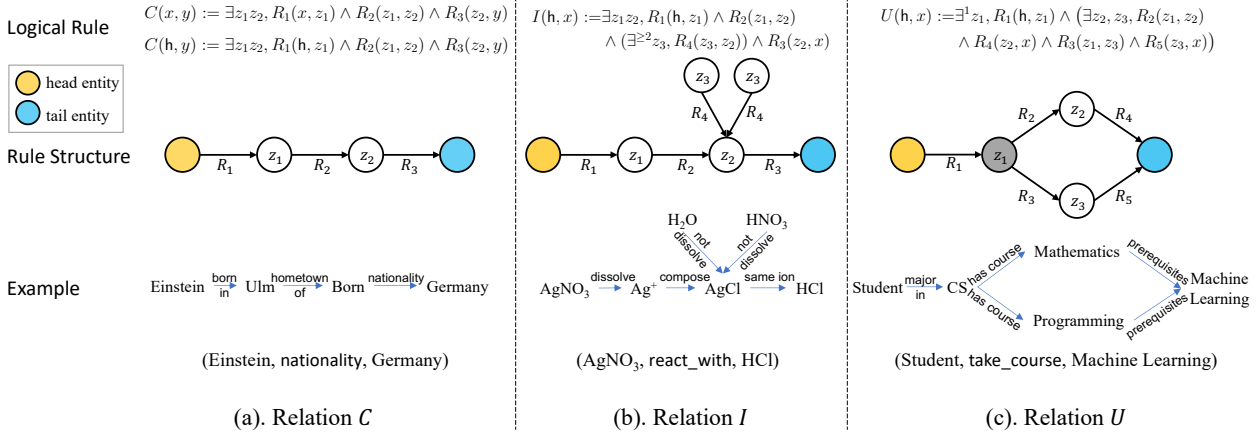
Logical Rule

$C(x,y) := \exists z_1 z_2, R_1(x,z_1) \wedge R_2(z_1,z_2) \wedge R_3(z_2,y)$

$C(\mathsf{h},y) := \exists z_1 z_2, R_1(\mathsf{h},z_1) \wedge R_2(z_1,z_2) \wedge R_3(z_2,y)$

head entity

tail entity

Rule Structure

$R_1$ $z_1$ $R_2$ $z_2$ $R_3$

Example

Einstein born in Ulm hometown of Born nationality Germany

(Einstein, nationality, Germany)

(a). Relation $C$

$I(\mathsf{h},x) := \exists z_1 z_2, R_1(\mathsf{h},z_1) \wedge R_2(z_1,z_2) \wedge (\exists^{\geq 2} z_3, R_4(z_3,z_2)) \wedge R_3(z_2,x)$

$z_3$ $z_3$ $R_4$ $R_4$

$R_1$ $z_1$ $R_2$ $z_2$ $R_3$

$H_2O$ $HNO_3$ not dissolve not dissolve

$AgNO_3$ dissolve $Ag^+$ compose AgCl same ion HCl

($AgNO_3$, react_with, HCl)

(b). Relation $I$

$U(\mathsf{h},x) := \exists^1 z_1, R_1(\mathsf{h},z_1) \wedge (\exists z_2, z_3, R_2(z_1,z_2) \wedge R_4(z_2,x) \wedge R_3(z_1,z_3) \wedge R_5(z_3,x))$

$R_2$ $z_2$ $R_4$

$R_1$ $z_1$

$R_3$ $z_3$ $R_5$

Student major in CS has course Mathematics prerequisites Machine Learning

has course Programming prerequisites

(Student, take_course, Machine Learning)

(c). Relation $U$